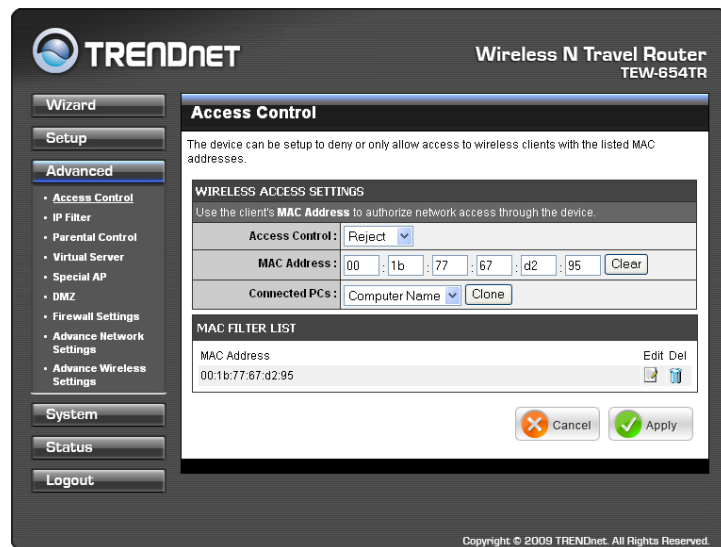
TRENDNET

Wireless N Travel Router
TEW-654TR

Wizard

Setup

Advanced

- Access Control
- IP Filter
- Parental Control
- Virtual Server
- Special AP
- DMZ
- Firewall Settings
- Advance Network Settings
- Advance Wireless Settings

System

Status

Logout

Access Control

The device can be setup to deny or only allow access to wireless clients with the listed MAC addresses.

WIRELESS ACCESS SETTINGS

Use the client's MAC Address to authorize network access through the device.

Access Control : Reject

MAC Address : 00 : 1b : 77 : 67 : d2 : 95 Clear

Connected PCs : Computer Name Clone

MAC FILTER LIST

MAC Address Edit Del

00:1b:77:67:d2:95

Cancel Apply

Copyright © 2009 TRENDnet. All Rights Reserved.